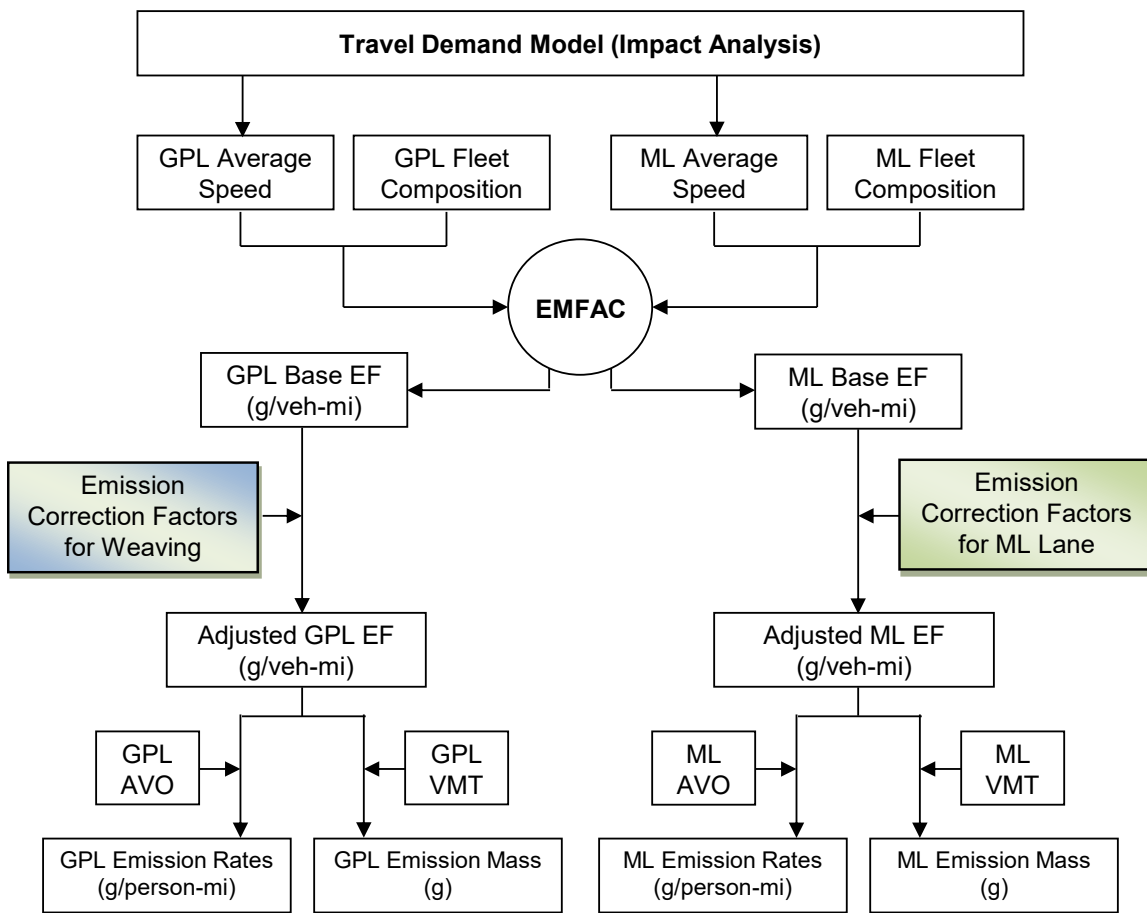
Travel Demand Model (Impact Analysis)

GPL Average Speed

GPL Fleet Composition

ML Average Speed

ML Fleet Composition

EMFAC

GPL Base EF (g/veh-mi)

ML Base EF (g/veh-mi)

Emission Correction Factors for Weaving

Emission Correction Factors for ML Lane

Adjusted GPL EF (g/veh-mi)

Adjusted ML EF (g/veh-mi)

GPL AVO

GPL VMT

ML AVO

ML VMT

GPL Emission Rates (g/person-mi)

GPL Emission Mass (g)

ML Emission Rates (g/person-mi)

ML Emission Mass (g)